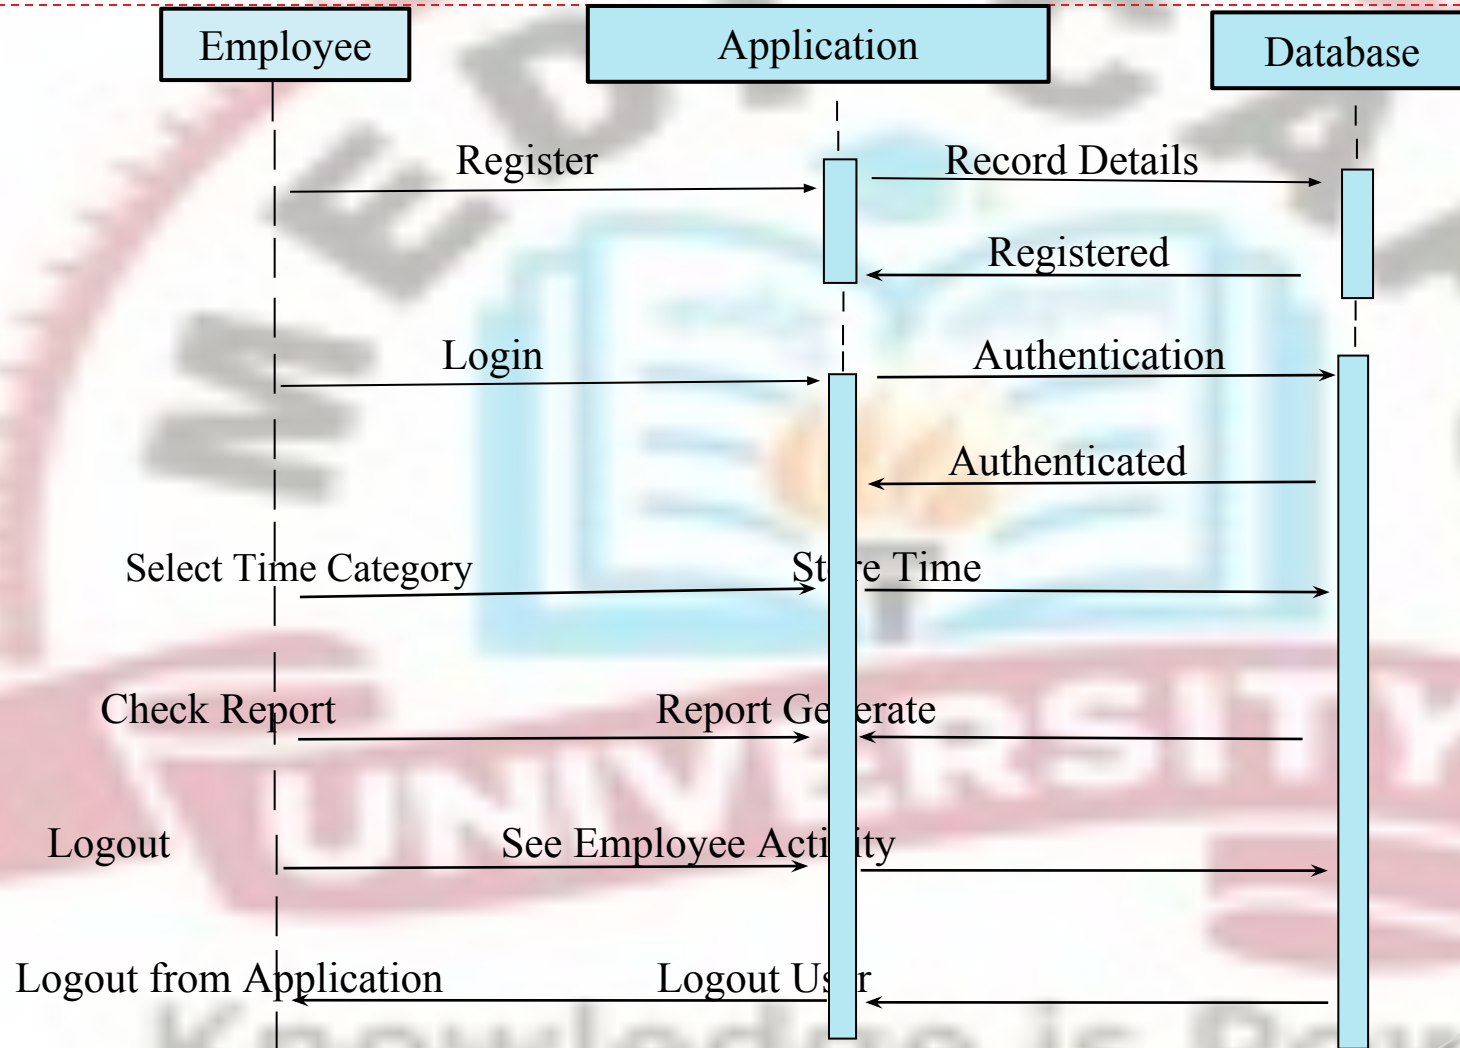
Employee

Application

Database

Register

Record Details

Registered

Login

Authentication

Authenticated

Select Time Category

St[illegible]e Time

Check Report

Report Ge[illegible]erate

Logout

See Employee Acti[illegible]ity

Logout from Application

Logout Us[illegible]r

UNIVERSITY

Knowledge is Pow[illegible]